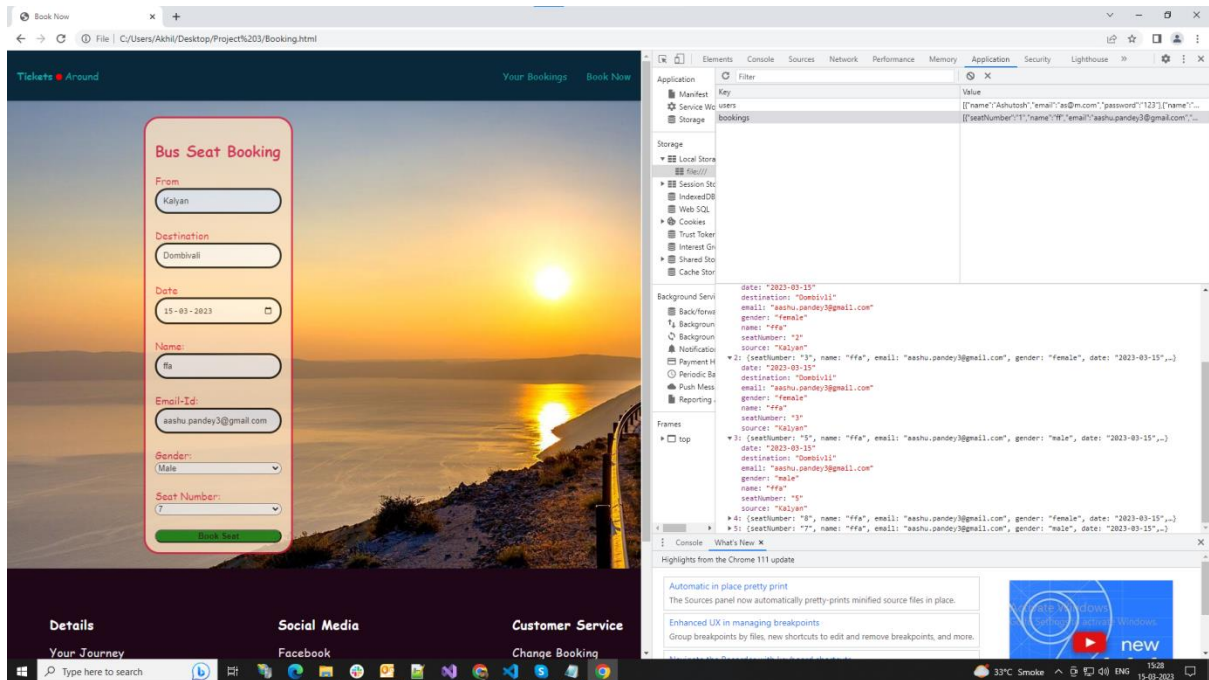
Book Now × +

File | C:/Users/Akhil/Desktop/Project%203/Booking.html

Tickets Around

Your Bookings Book Now

Bus Seat Booking

From
Kalyan

Destination
Dombivali

Date
15-03-2023

Name:
ffa

Email-Id:
aashu.pandey3@gmail.com

Gender:
Male

Seat Number:
7

Book Seat

Details
Your Journey

Social Media
Facebook

Customer Service
Change Booking

Elements Console Sources Network Performance Memory Application Security Lighthouse »

Application
Manifest
Service Wo
Storage

Storage
Local Stora
file://
Session Sto
IndexedDB
Web SQL
Cookies
Trust Toker
Interest Gr
Shared Sto
Cache Stor

Background Servi
Back/forw
Background
Background
Notificatio
Payment H
Periodic Ba
Push Mess
Reporting

Frames
top

Filter

| Key | Value |
|---|---|
| users | [{"name":"Ashutosh","email":"as@m.com","password":"123"},{"name":"... |
| bookings | [{"seatNumber":"1","name":"ff","email":"aashu.pandey3@gmail.com",... |

date: "2023-03-15"
destination: "Dombivli"
email: "aashu.pandey3@gmail.com"
gender: "female"
name: "ffa"
seatNumber: "2"
source: "Kalyan"
▾2: {seatNumber: "3", name: "ffa", email: "aashu.pandey3@gmail.com", gender: "female", date: "2023-03-15",…}
date: "2023-03-15"
destination: "Dombivli"
email: "aashu.pandey3@gmail.com"
gender: "female"
name: "ffa"
seatNumber: "3"
source: "Kalyan"
▾3: {seatNumber: "5", name: "ffa", email: "aashu.pandey3@gmail.com", gender: "male", date: "2023-03-15",…}
date: "2023-03-15"
destination: "Dombivli"
email: "aashu.pandey3@gmail.com"
gender: "male"
name: "ffa"
seatNumber: "5"
source: "Kalyan"
▸4: {seatNumber: "8", name: "ffa", email: "aashu.pandey3@gmail.com", gender: "female", date: "2023-03-15",…}
▸5: {seatNumber: "7", name: "ffa", email: "aashu.pandey3@gmail.com", gender: "male", date: "2023-03-15",…}

Console What's New ×

Highlights from the Chrome 111 update

Automatic in place pretty print
The Sources panel now automatically pretty-prints minified source files in place.

Enhanced UX in managing breakpoints
Group breakpoints by files, new shortcuts to edit and remove breakpoints, and more.

new

Activate Windows
Go to Settings to activate Windows.

Type here to search

33°C Smoke ENG 15:28 15-03-2023